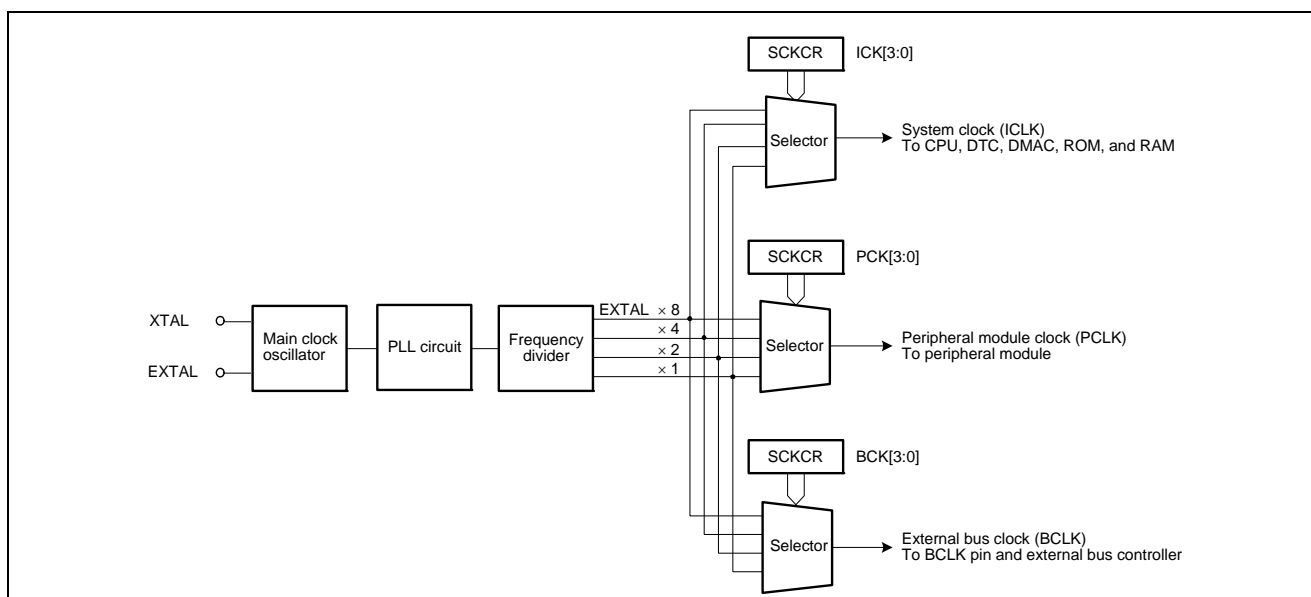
SCKCR ICK[3:0]

Selector

System clock (ICLK)
To CPU, DTC, DMAC, ROM, and RAM

SCKCR PCK[3:0]

XTAL

EXTAL

Main clock oscillator

PLL circuit

Frequency divider

EXTAL $\times$ 8
$\times$ 4
$\times$ 2
$\times$ 1

Selector

Peripheral module clock (PCLK)
To peripheral module

SCKCR BCK[3:0]

Selector

External bus clock (BCLK)
To BCLK pin and external bus controller